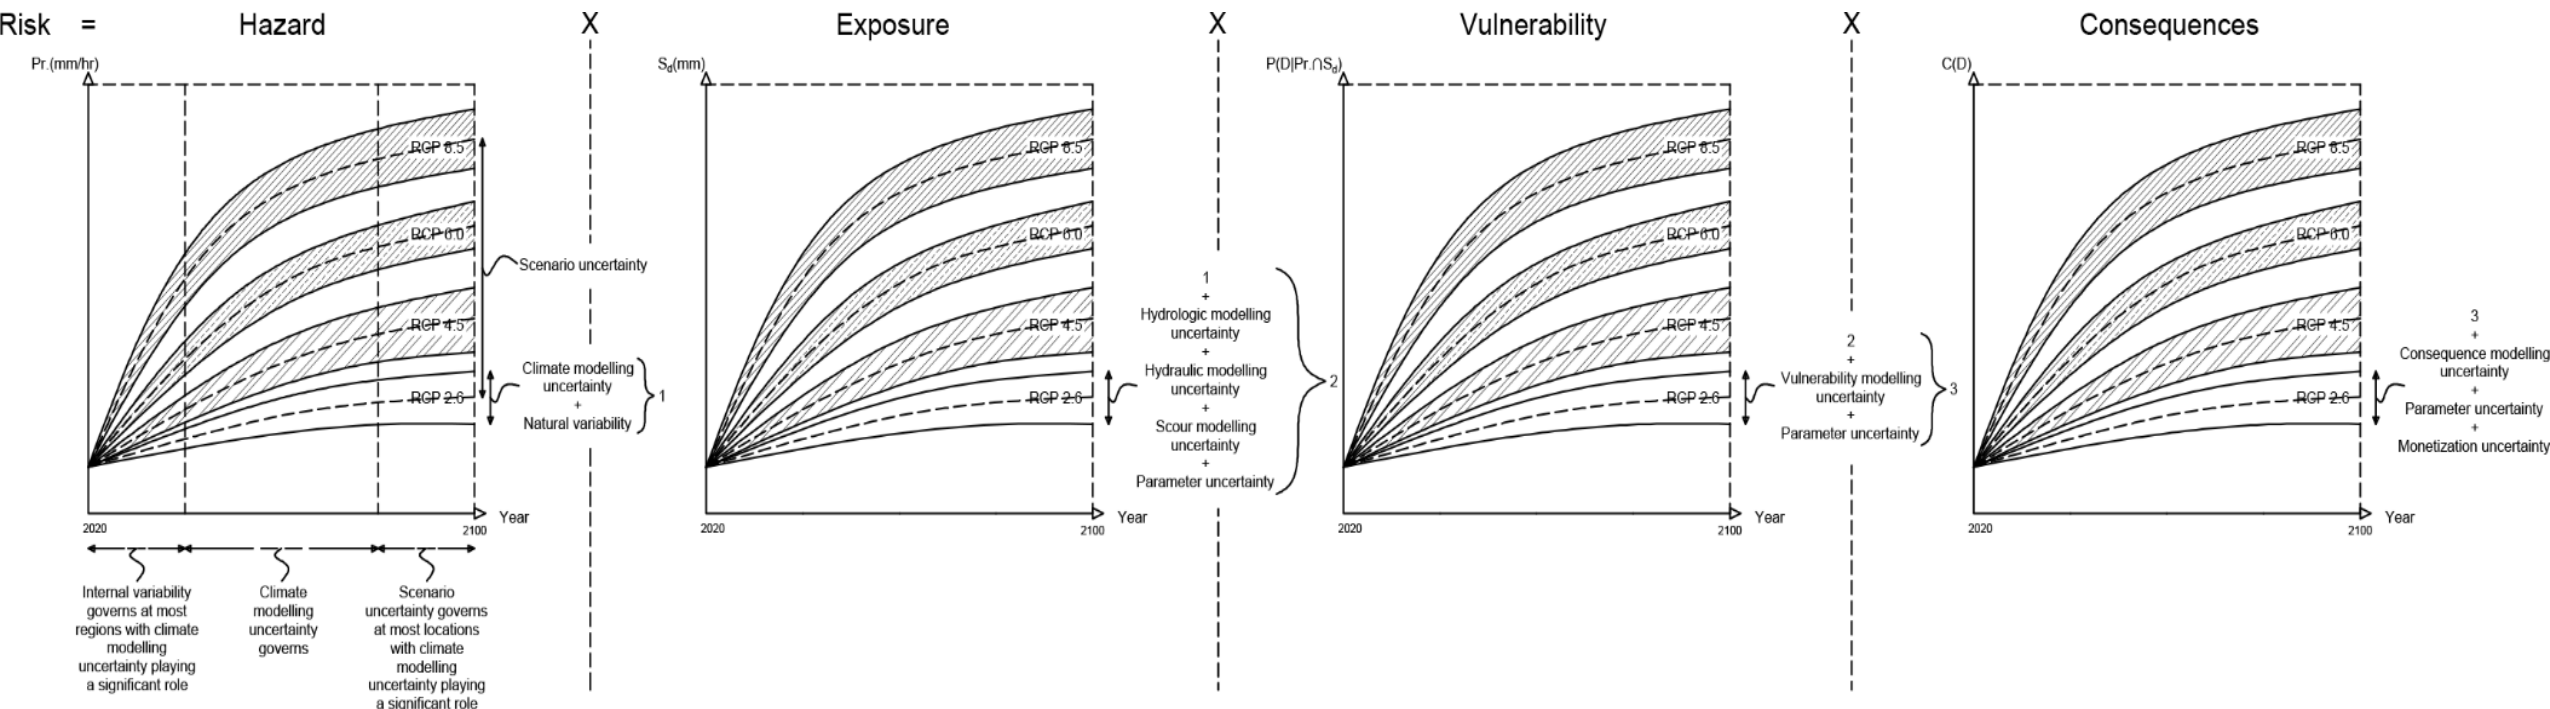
Risk = Hazard X Exposure X Vulnerability X Consequences

Pr.(mm/hr)

RCP 8.5
RCP 6.0
RCP 4.5
RCP 2.6

Scenario uncertainty

Climate modelling uncertainty + Natural variability 1

2020 2100 Year

Internal variability governs at most regions with climate modelling uncertainty playing a significant role

Climate modelling uncertainty governs

Scenario uncertainty governs at most locations with climate modelling uncertainty playing a significant role

$S_d$(mm)

RCP 8.5
RCP 6.0
RCP 4.5
RCP 2.6

2020 2100 Year

1 + Hydrologic modelling uncertainty + Hydraulic modelling uncertainty + Scour modelling uncertainty + Parameter uncertainty 2

$P(D|Pr.\cap S_d)$

RCP 8.5
RCP 6.0
RCP 4.5
RCP 2.6

2020 2100 Year

2 + Vulnerability modelling uncertainty + Parameter uncertainty 3

C(D)

RCP 8.5
RCP 6.0
RCP 4.5
RCP 2.6

2020 2100 Year

3 + Consequence modelling uncertainty + Parameter uncertainty + Monetization uncertainty